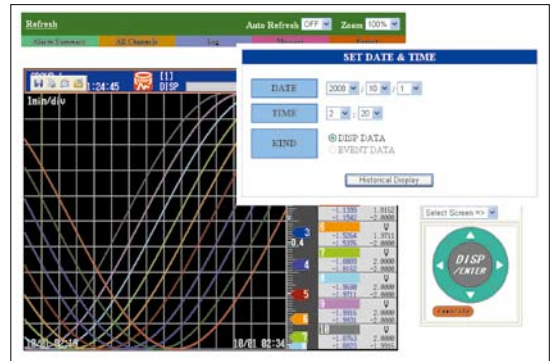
Refresh
Auto Refresh OFF
Zoom 100%
Alarm Summary
All Channels
Log
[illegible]
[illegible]

SET DATE & TIME
DATE 2008 / 10 / 1
TIME 2 : 20
KIND
DISP DATA
EVENT DATA
Historical Display

1:24:45
[1]
DISP
1min/div
-0.4
3
4
5
6
7
10
10/01 02:14
10/01 02:34

Select Screen =>
DISP /ENTER
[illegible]